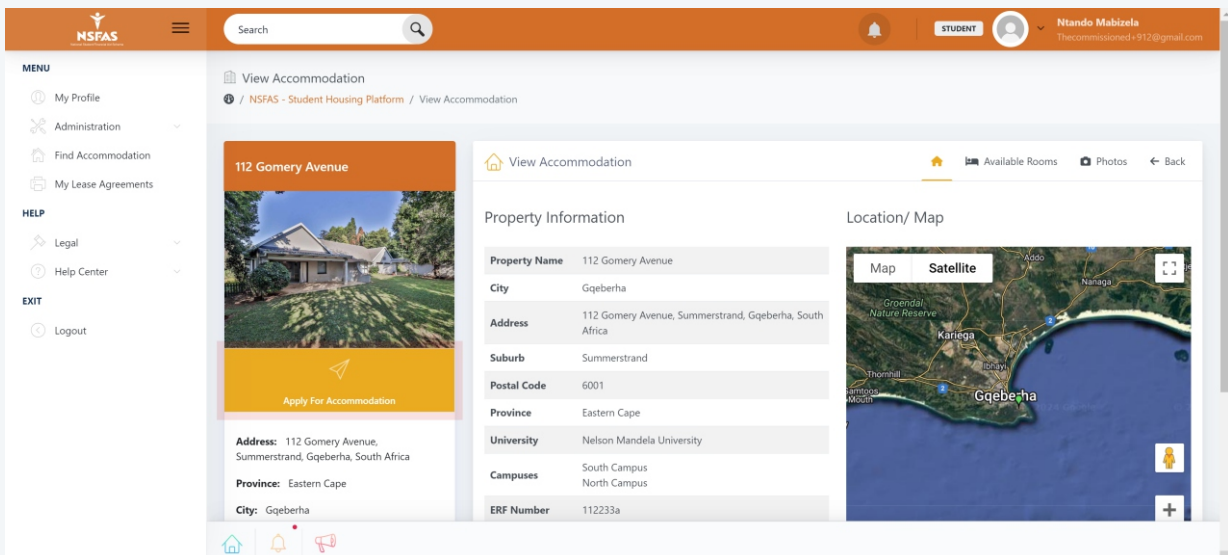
NSFAS

Search

STUDENT
Ntando Mabizela
Thecommissioned+912@gmail.com

MENU
My Profile
Administration
Find Accommodation
My Lease Agreements
HELP
Legal
Help Center
EXIT
Logout

View Accommodation
NSFAS - Student Housing Platform / View Accommodation

112 Gomery Avenue

Apply For Accommodation

Address: 112 Gomery Avenue, Summerstrand, Gqeberha, South Africa

Province: Eastern Cape

City: Gqeberha

View Accommodation
Available Rooms
Photos
Back

Property Information

| Property Name | 112 Gomery Avenue |
|---|---|
| City | Gqeberha |
| Address | 112 Gomery Avenue, Summerstrand, Gqeberha, South Africa |
| Suburb | Summerstrand |
| Postal Code | 6001 |
| Province | Eastern Cape |
| University | Nelson Mandela University |
| Campuses | South Campus North Campus |
| ERF Number | 112233a |

Location/ Map

Map
Satellite
Addo
Nanaga
Groendal Nature Reserve
Kariega
Thornhill
Ibhayi
Gamtoos Mouth
Gqeberha